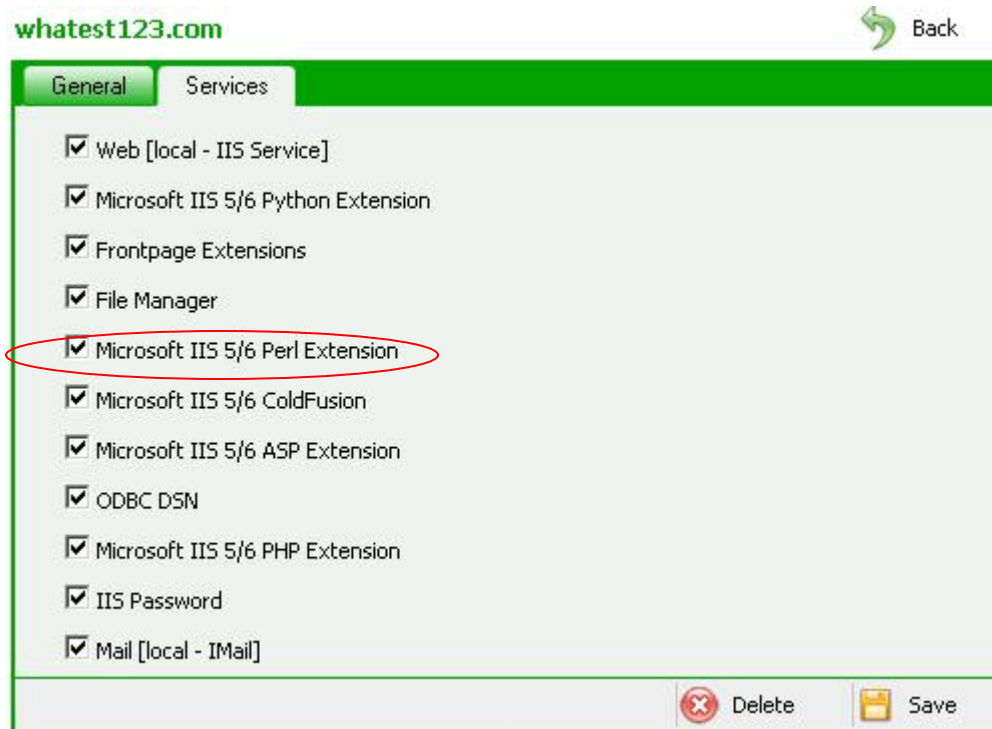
whatest123.com

Back

General | Services

☑ Web [local - IIS Service]

☑ Microsoft IIS 5/6 Python Extension

☑ Frontpage Extensions

☑ File Manager

☑ Microsoft IIS 5/6 Perl Extension

☑ Microsoft IIS 5/6 ColdFusion

☑ Microsoft IIS 5/6 ASP Extension

☑ ODBC DSN

☑ Microsoft IIS 5/6 PHP Extension

☑ IIS Password

☑ Mail [local - IMail]

Delete

Save